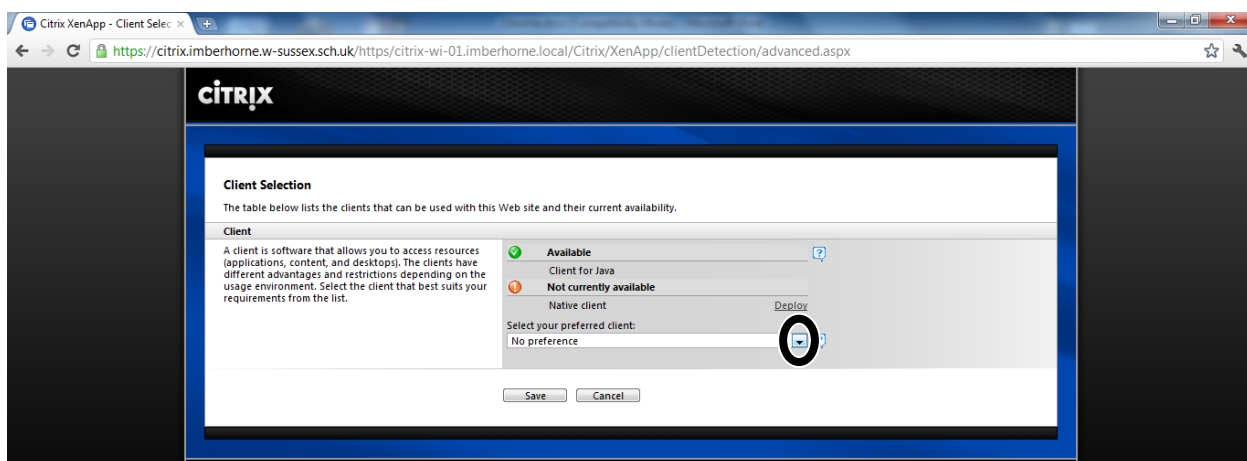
Citrix XenApp - Client Selec ×

https://citrix.imberhorne.w-sussex.sch.uk/https/citrix-wi-01.imberhorne.local/Citrix/XenApp/clientDetection/advanced.aspx

CITRIX

Client Selection

The table below lists the clients that can be used with this Web site and their current availability.

Client

A client is software that allows you to access resources (applications, content, and desktops). The clients have different advantages and restrictions depending on the usage environment. Select the client that best suits your requirements from the list.

Available

Client for Java

Not currently available

Native client

Deploy

Select your preferred client:

No preference

Save

Cancel